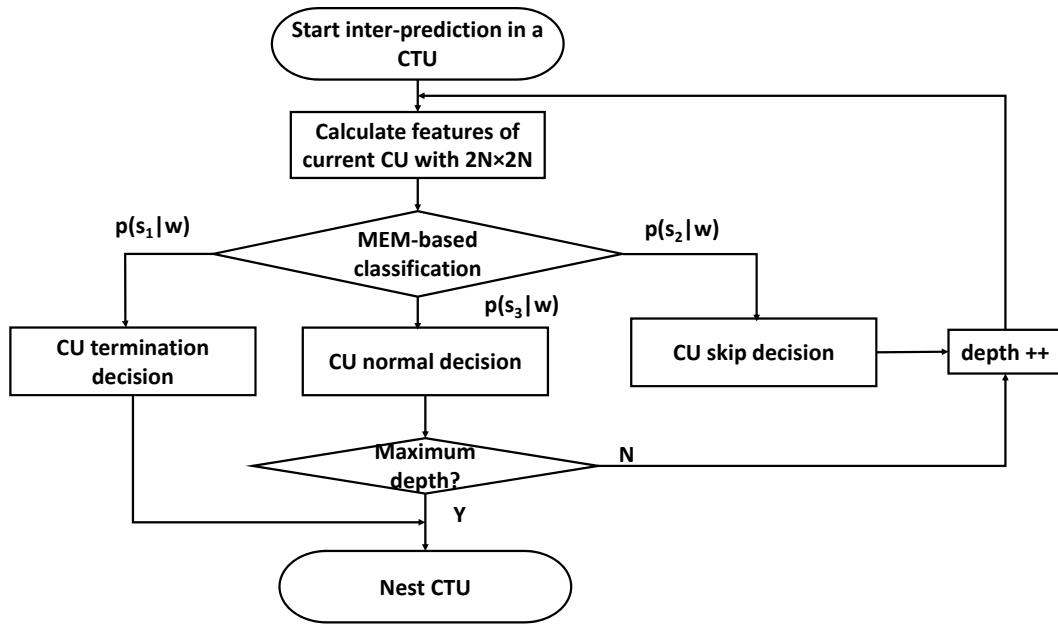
Start inter-prediction in a CTU

Calculate features of current CU with 2N×2N

$p(s_1|w)$

MEM-based classification

$p(s_2|w)$

$p(s_3|w)$

CU termination decision

CU normal decision

CU skip decision

depth ++

Maximum depth?

N

Y

Nest CTU